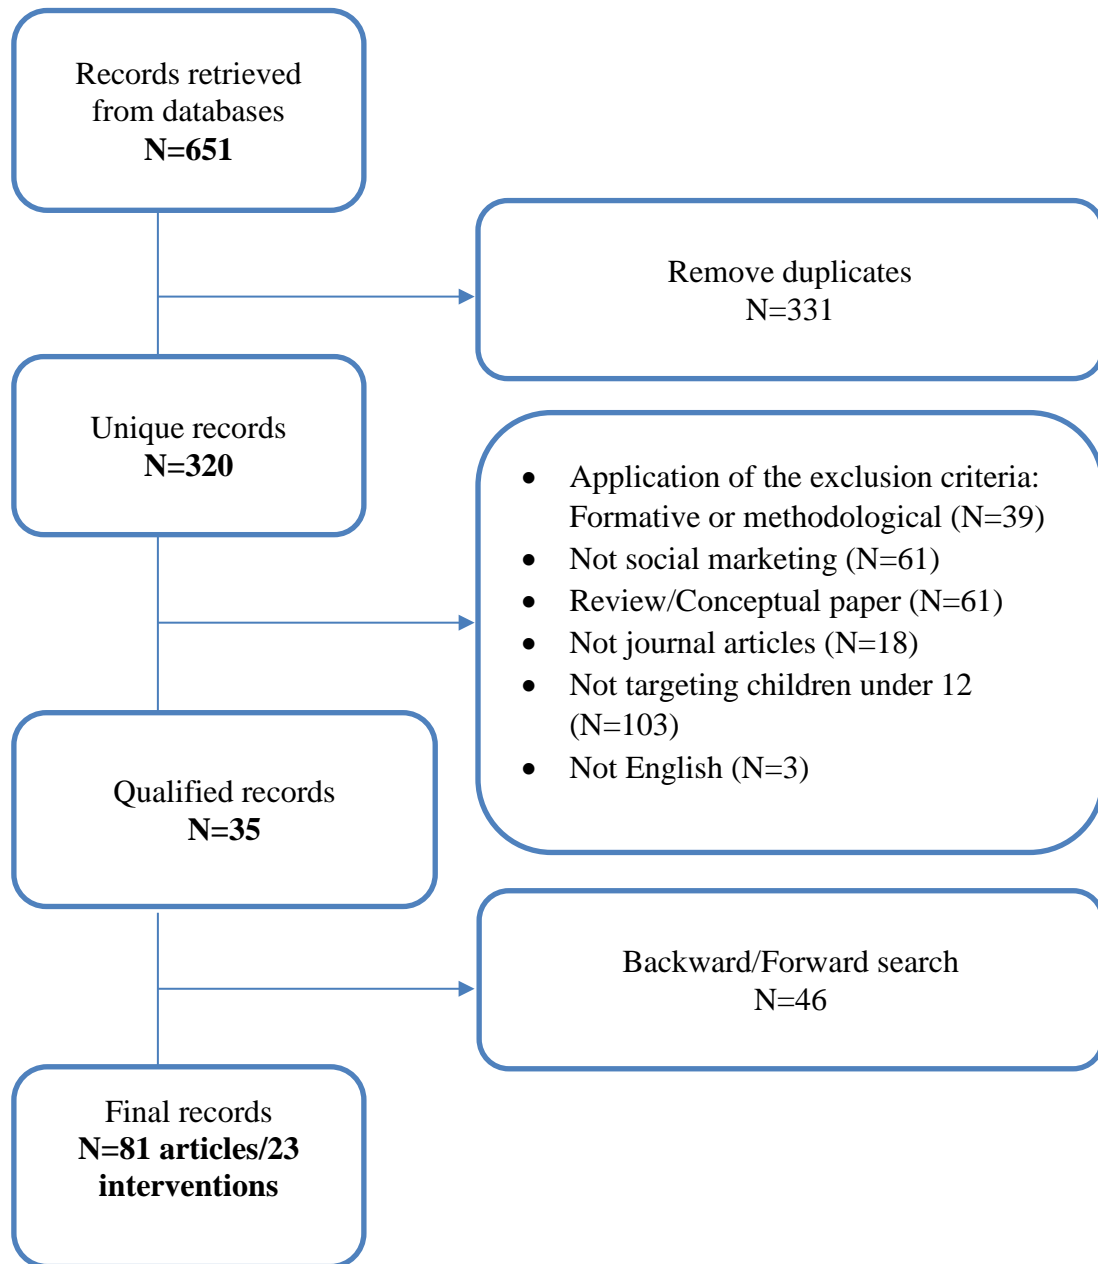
Records retrieved from databases
**N=651**

Remove duplicates
N=331

Unique records
**N=320**

- Application of the exclusion criteria: Formative or methodological (N=39)
- Not social marketing (N=61)
- Review/Conceptual paper (N=61)
- Not journal articles (N=18)
- Not targeting children under 12 (N=103)
- Not English (N=3)

Qualified records
**N=35**

Backward/Forward search
N=46

Final records
**N=81 articles/23 interventions**